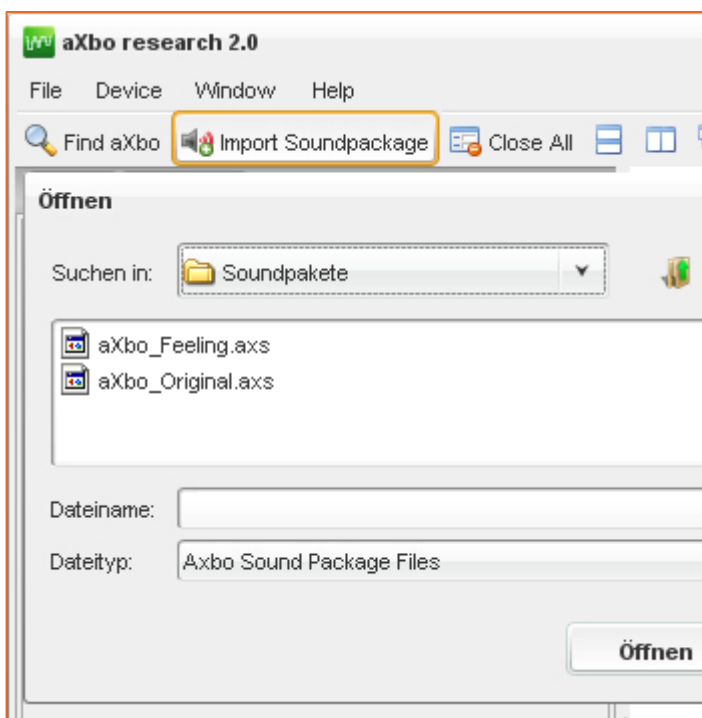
aXbo research 2.0

File Device Window Help

Find aXbo Import Soundpackage Close All

Öffnen

Suchen in: Soundpakete

aXbo_Feeling.axs
aXbo_Original.axs

Dateiname:

Dateityp: Axbo Sound Package Files

Öffnen